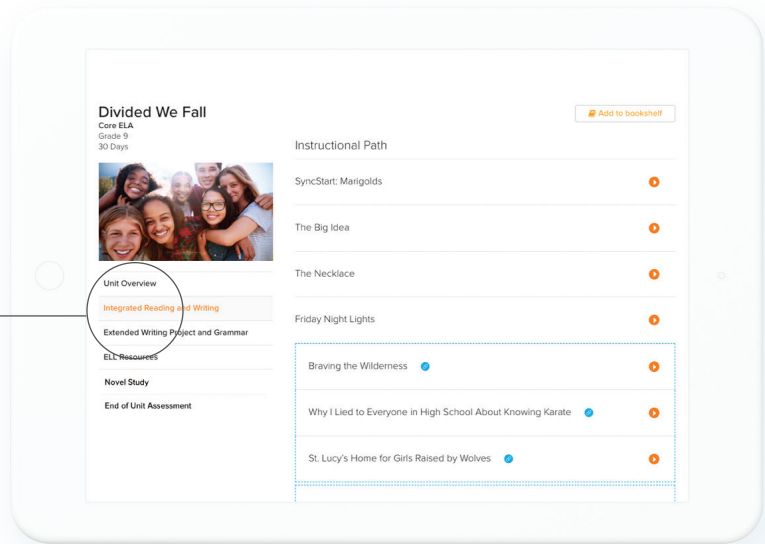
Divided We Fall
Core ELA
Grade 9
30 Days

Add to bookshelf

Unit Overview
Integrated Reading and Writing
Extended Writing Project and Grammar
ELL Resources
Novel Study
End of Unit Assessment

Instructional Path
SyncStart: Marigolds
The Big Idea
The Necklace
Friday Night Lights
Braving the Wilderness
Why I Lied to Everyone in High School About Knowing Karate
St. Lucy's Home for Girls Raised by Wolves